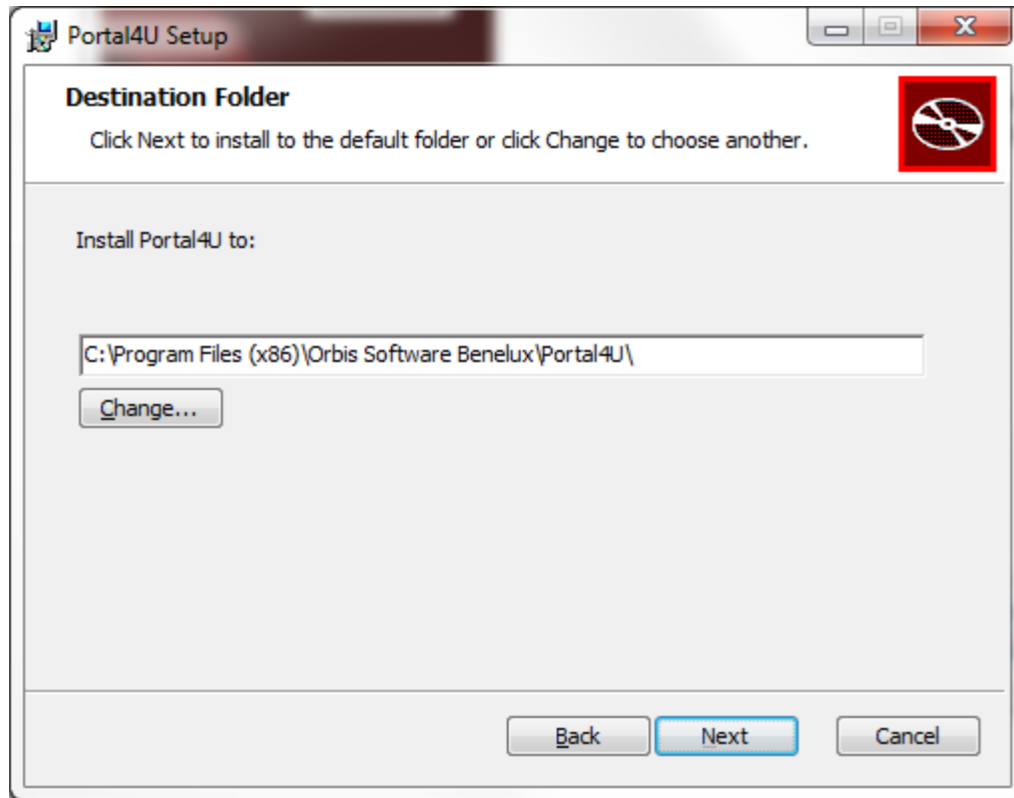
Portal4U Setup

Destination Folder

Click Next to install to the default folder or click Change to choose another.

Install Portal4U to:

C:\Program Files (x86)\Orbis Software Benelux\Portal4U\

Change...

Back

Next

Cancel